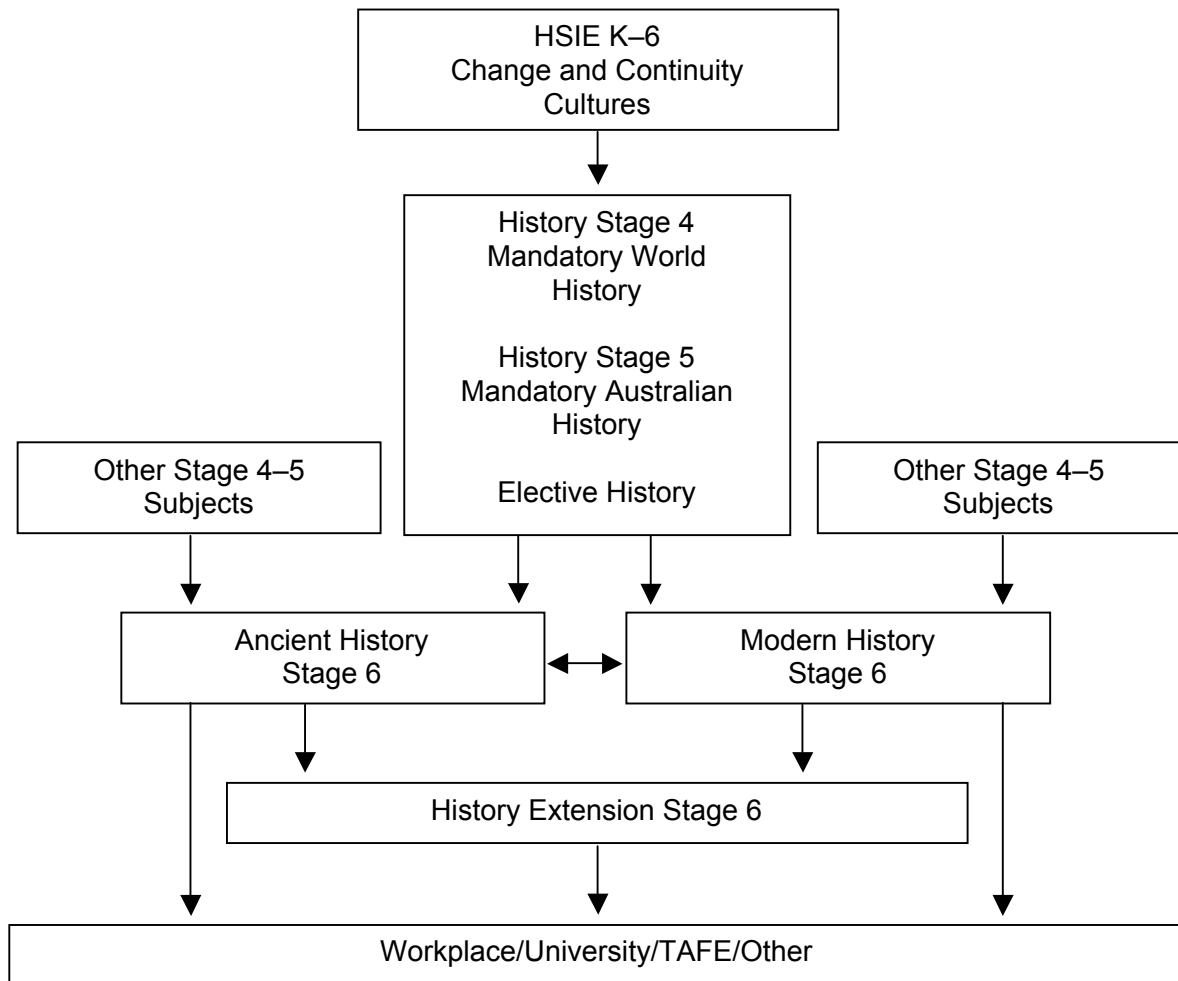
HSIE K–6
Change and Continuity
Cultures

History Stage 4
Mandatory World History

History Stage 5
Mandatory Australian History

Elective History

Other Stage 4–5 Subjects

Other Stage 4–5 Subjects

Ancient History Stage 6

Modern History Stage 6

History Extension Stage 6

Workplace/University/TAFE/Other